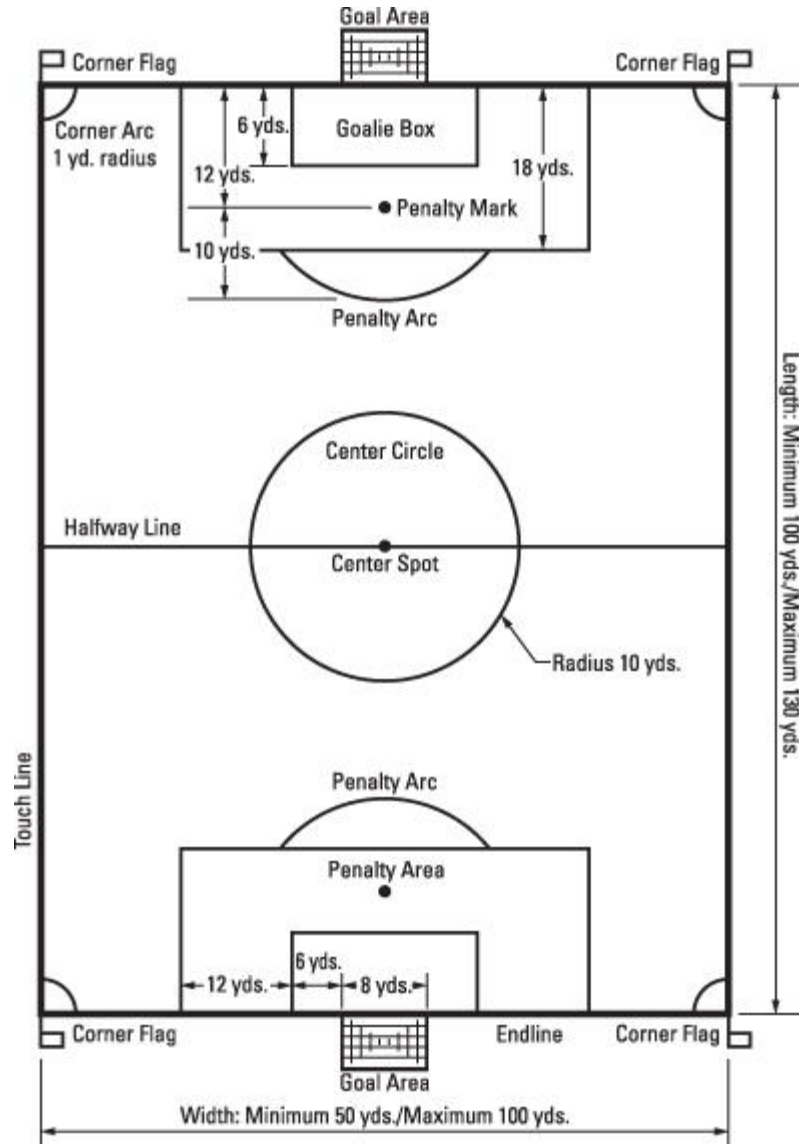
Goal Area

Corner Flag

Corner Flag

Corner Arc
1 yd. radius

6 yds.

Goalie Box

12 yds.

18 yds.

Penalty Mark

10 yds.

Penalty Arc

Length: Minimum 100 yds./Maximum 130 yds.

Center Circle

Halfway Line

Center Spot

Radius 10 yds.

Touch Line

Penalty Arc

Penalty Area

6 yds.

12 yds.

8 yds.

Corner Flag

Endline

Corner Flag

Goal Area

Width: Minimum 50 yds./Maximum 100 yds.